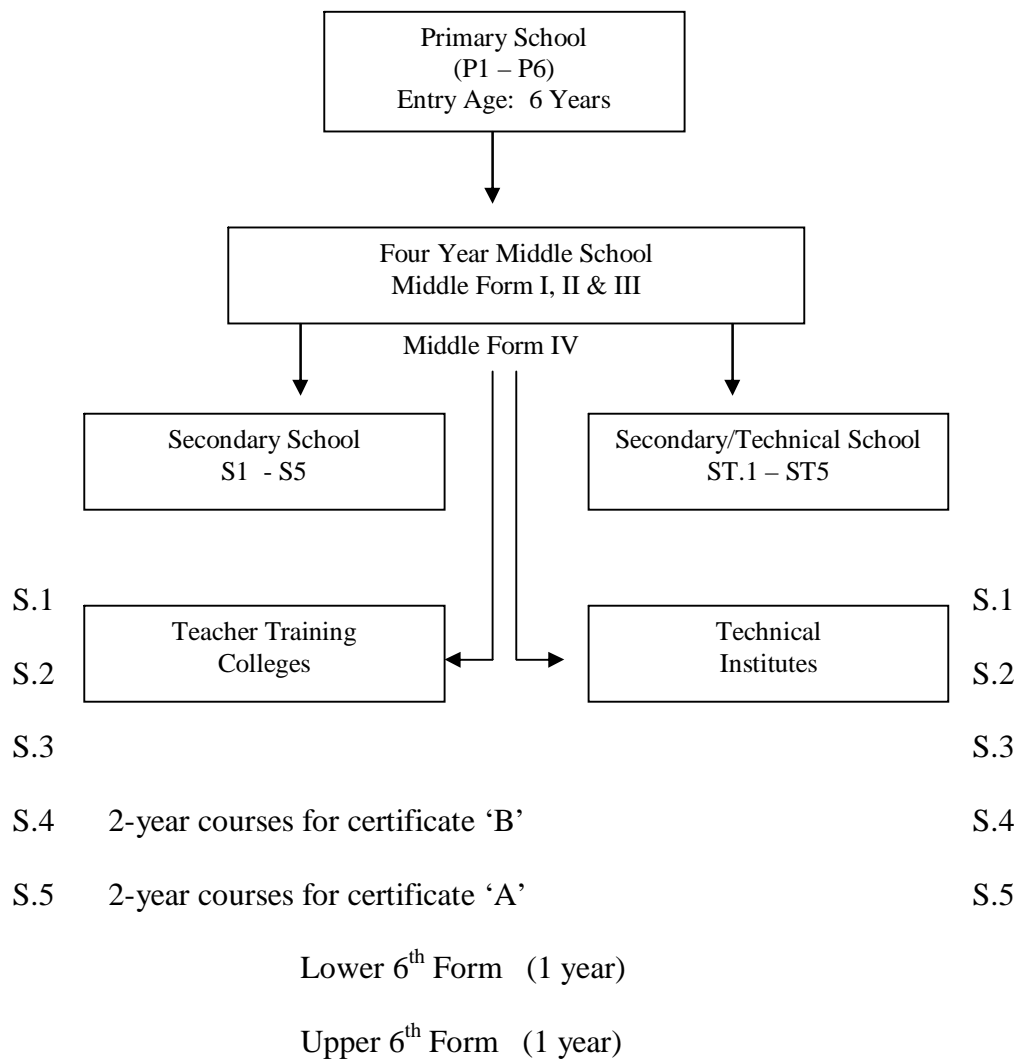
Primary School
(P1 – P6)
Entry Age: 6 Years

Four Year Middle School
Middle Form I, II & III

Middle Form IV

Secondary School
S1 - S5

Secondary/Technical School
ST.1 – ST5

S.1 Teacher Training Colleges

Technical Institutes S.1

S.2 S.2

S.3 S.3

S.4 2-year courses for certificate 'B' S.4

S.5 2-year courses for certificate 'A' S.5

Lower $6^{th}$ Form (1 year)

Upper $6^{th}$ Form (1 year)